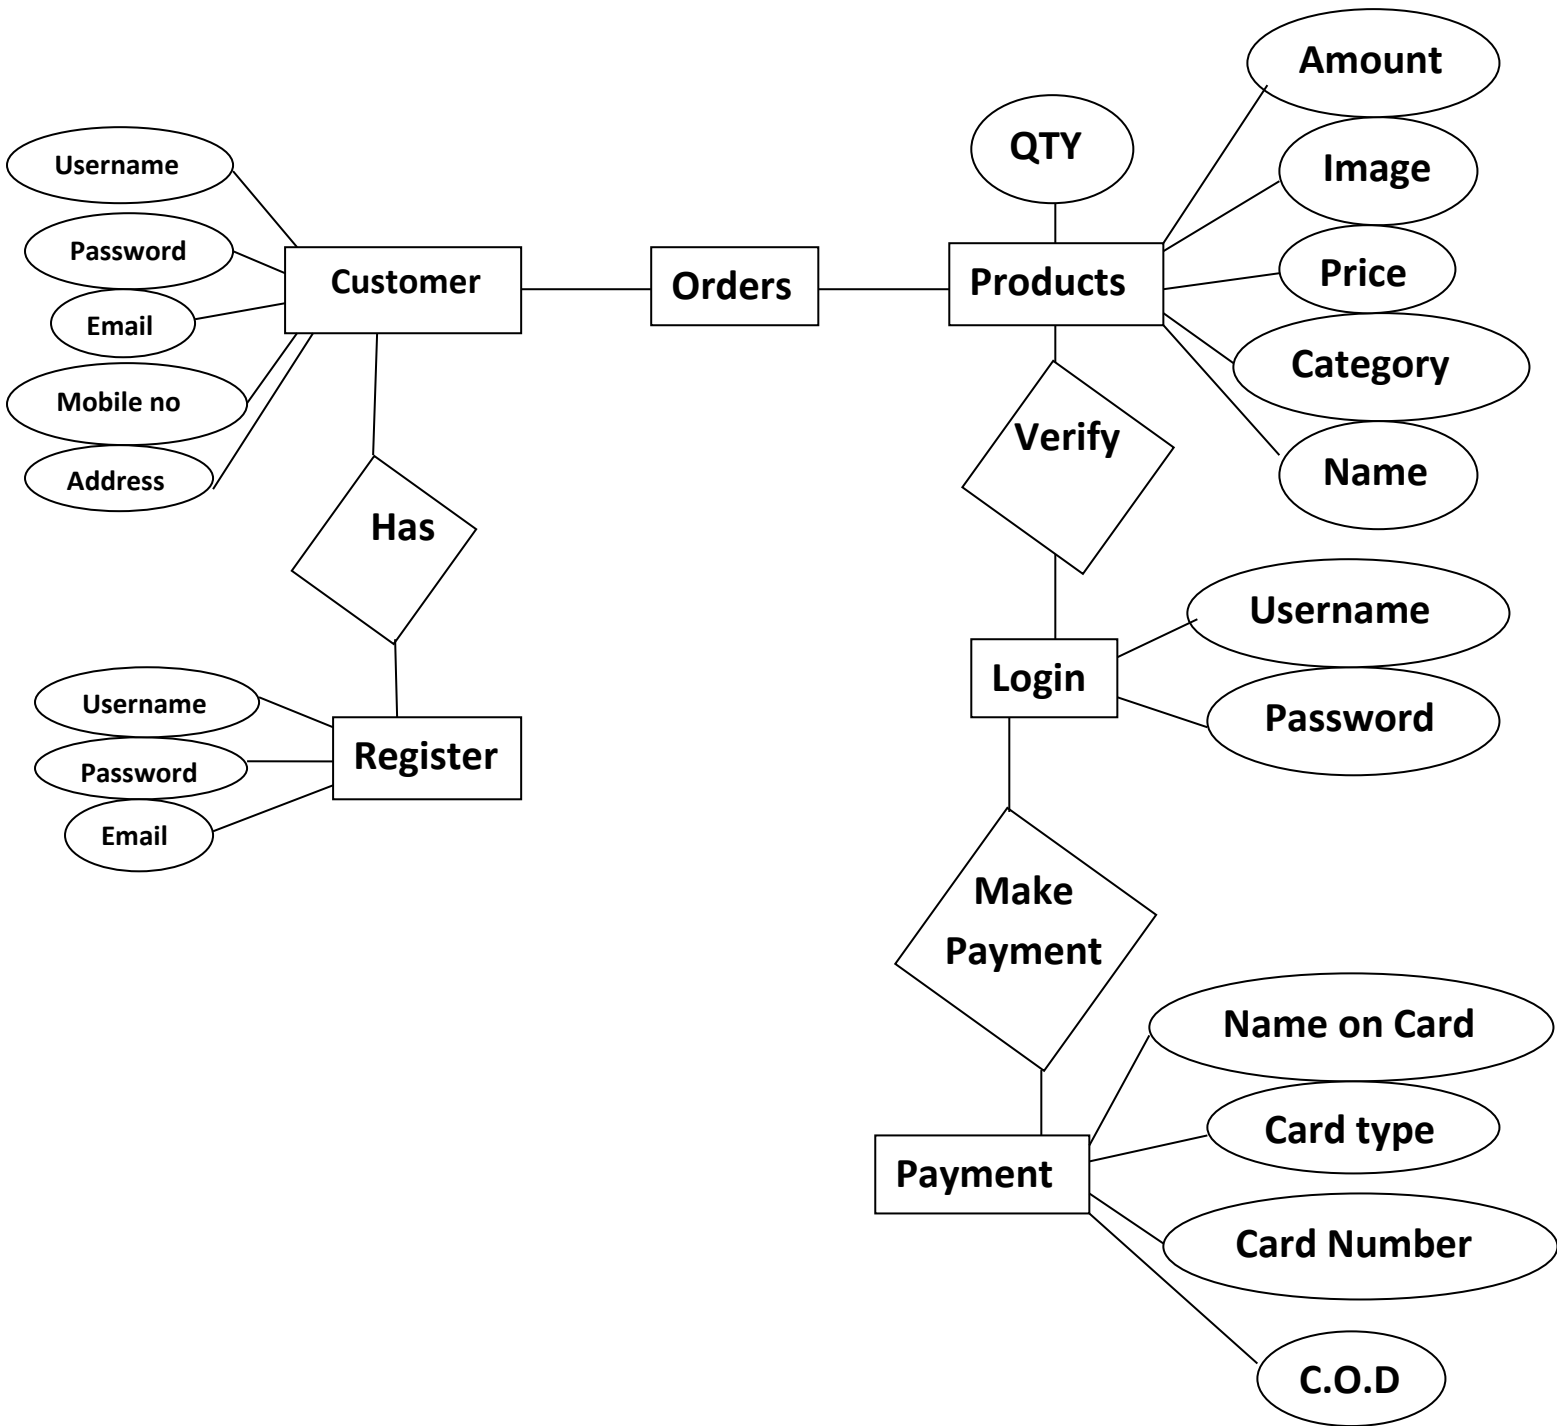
Username
Password
Email
Mobile no
Address
Customer
Orders
Products
QTY
Amount
Image
Price
Category
Name
Has
Verify
Username
Password
Email
Register
Login
Username
Password
Make Payment
Payment
Name on Card
Card type
Card Number
C.O.D